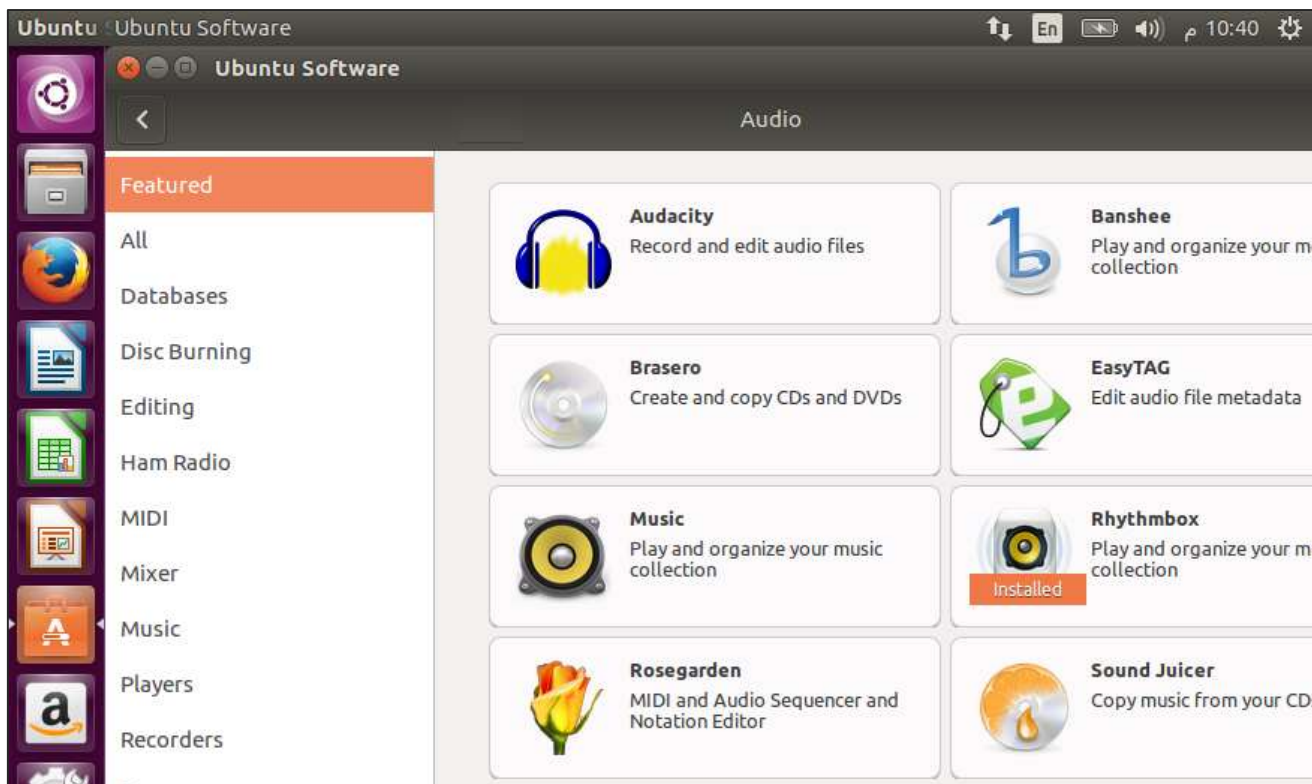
Ubuntu Ubuntu Software

En 10:40 م

Ubuntu Software

Audio

Featured
All
Databases
Disc Burning
Editing
Ham Radio
MIDI
Mixer
Music
Players
Recorders

Audacity
Record and edit audio files

Banshee
Play and organize your m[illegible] collection

Brasero
Create and copy CDs and DVDs

EasyTAG
Edit audio file metadata

Music
Play and organize your music collection

Rhythmbox
Play and organize your m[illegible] collection
Installed

Rosegarden
MIDI and Audio Sequencer and Notation Editor

Sound Juicer
Copy music from your CD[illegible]